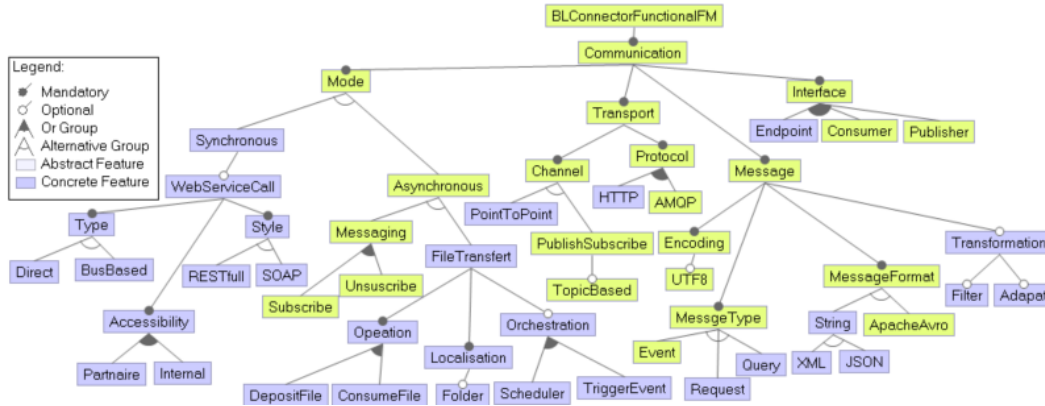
BLConnectorFunctionalFM

Communication

Legend:
Mandatory
Optional
Or Group
Alternative Group
Abstract Feature
Concrete Feature

Mode
Transport
Interface

Synchronous
Channel
Protocol
Endpoint
Consumer
Publisher

WebServiceCall
Asynchronous
PointToPoint
HTTP
AMQP
Message

Type
Style
Messaging
FileTransfert
PublishSubscribe
Encoding
Transformation

Direct
BusBased
RESTfull
SOAP
Unsuscribe
TopicBased
UTF8
MessageFormat
Filter
Adapat

Subscribe

Accessibility
Opeation
Orchestration
MessgeType
String
ApacheAvro

Localisation
Event
XML
JSON

Partnaire
Internal
Query

DepositFile
ConsumeFile
Folder
Scheduler
TriggerEvent
Request